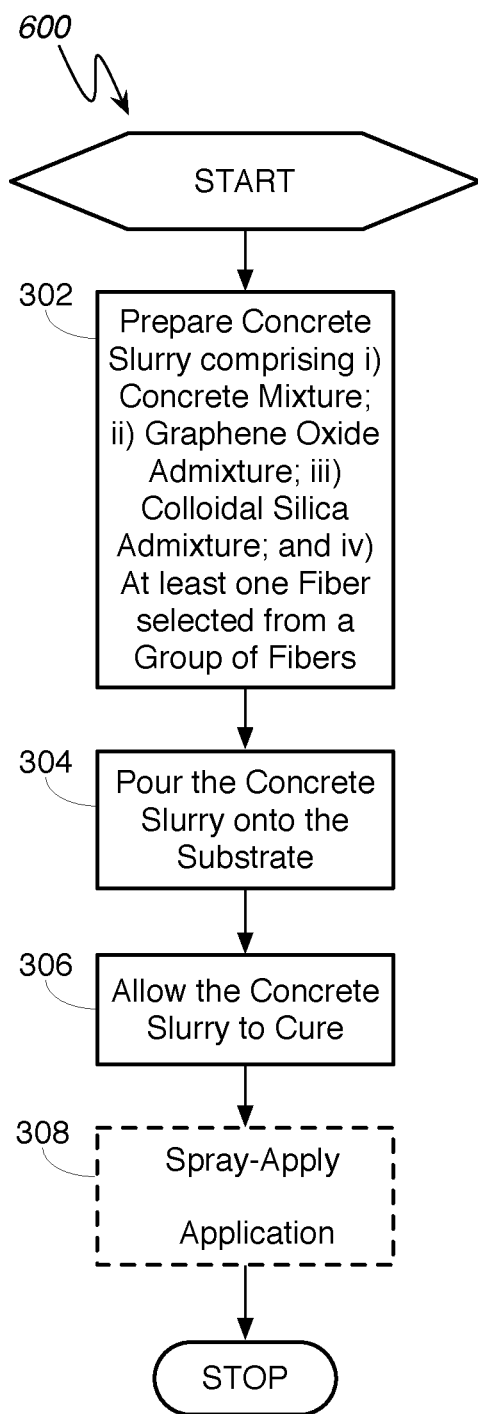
600

START

302

Prepare Concrete Slurry comprising i) Concrete Mixture; ii) Graphene Oxide Admixture; iii) Colloidal Silica Admixture; and iv) At least one Fiber selected from a Group of Fibers

304

Pour the Concrete Slurry onto the Substrate

306

Allow the Concrete Slurry to Cure

308

Spray-Apply

Application

STOP